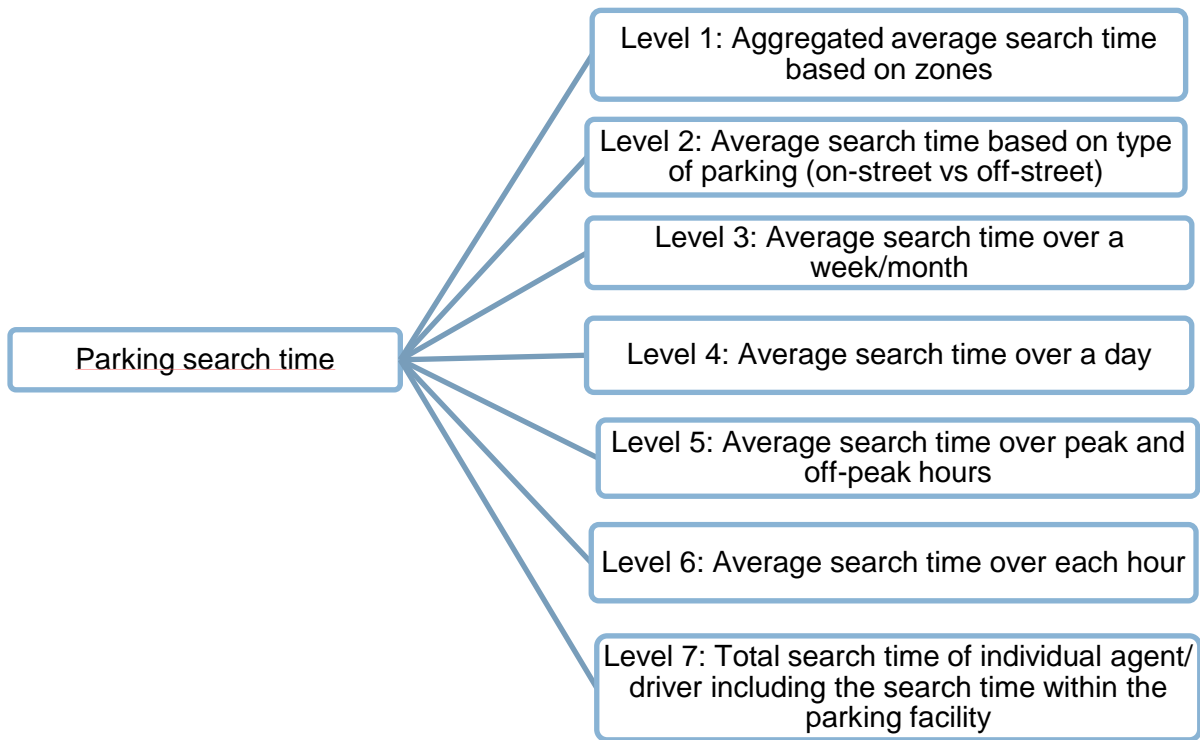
Parking search time

Level 1: Aggregated average search time based on zones

Level 2: Average search time based on type of parking (on-street vs off-street)

Level 3: Average search time over a week/month

Level 4: Average search time over a day

Level 5: Average search time over peak and off-peak hours

Level 6: Average search time over each hour

Level 7: Total search time of individual agent/ driver including the search time within the parking facility